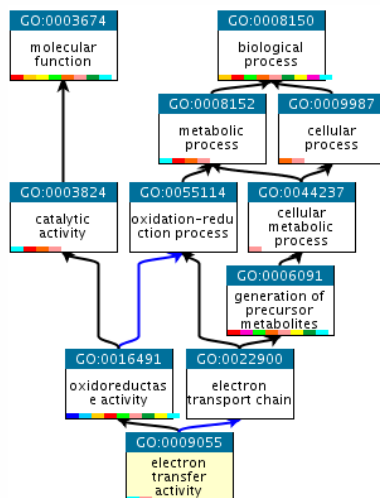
GO:0003674
molecular function

GO:0008150
biological process

GO:0008152
metabolic process

GO:0009987
cellular process

GO:0003824
catalytic activity

GO:0055114
oxidation-reduction process

GO:0044237
cellular metabolic process

GO:0006091
generation of precursor metabolites

GO:0016491
oxidoreductase activity

GO:0022900
electron transport chain

GO:0009055
electron transfer activity